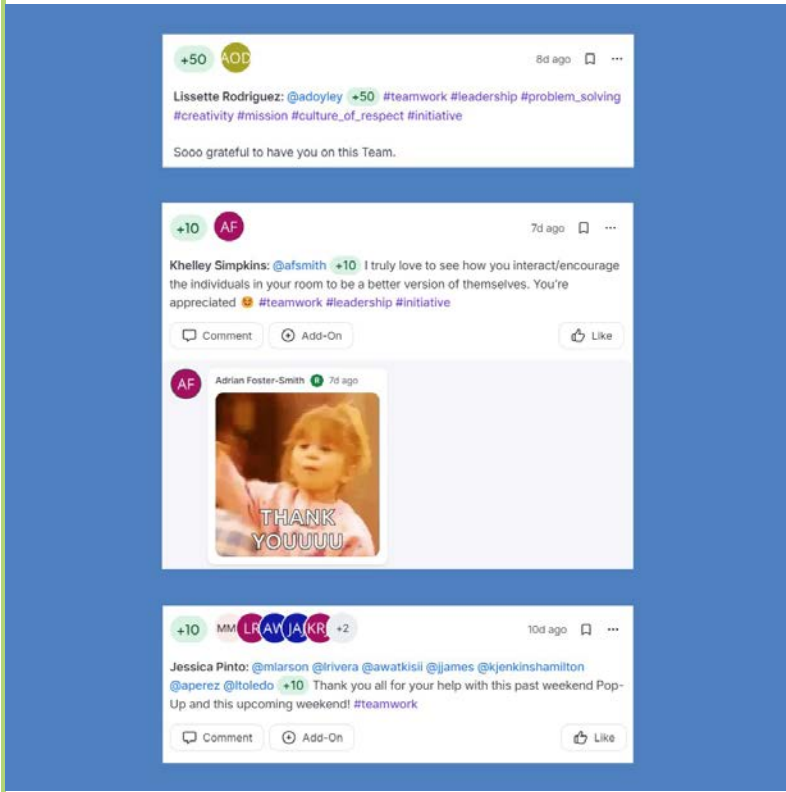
+50 AOD

8d ago

Lissette Rodriguez: @adoyley +50 #teamwork #leadership #problem_solving #creativity #mission #culture_of_respect #initiative

Sooo grateful to have you on this Team.

+10 AF

7d ago

Khelley Simpkins: @afsmith +10 I truly love to see how you interact/encourage the individuals in your room to be a better version of themselves. You're appreciated 😉 #teamwork #leadership #initiative

Comment Add-On Like

AF Adrian Foster-Smith R 7d ago

THANK YOUUUU

+10 MM LR AW JA KR +2

10d ago

Jessica Pinto: @mlarson @lrivera @awatkisii @jjames @kjenkinshamilton @aperez @ltoledo +10 Thank you all for your help with this past weekend Pop-Up and this upcoming weekend! #teamwork

Comment Add-On Like